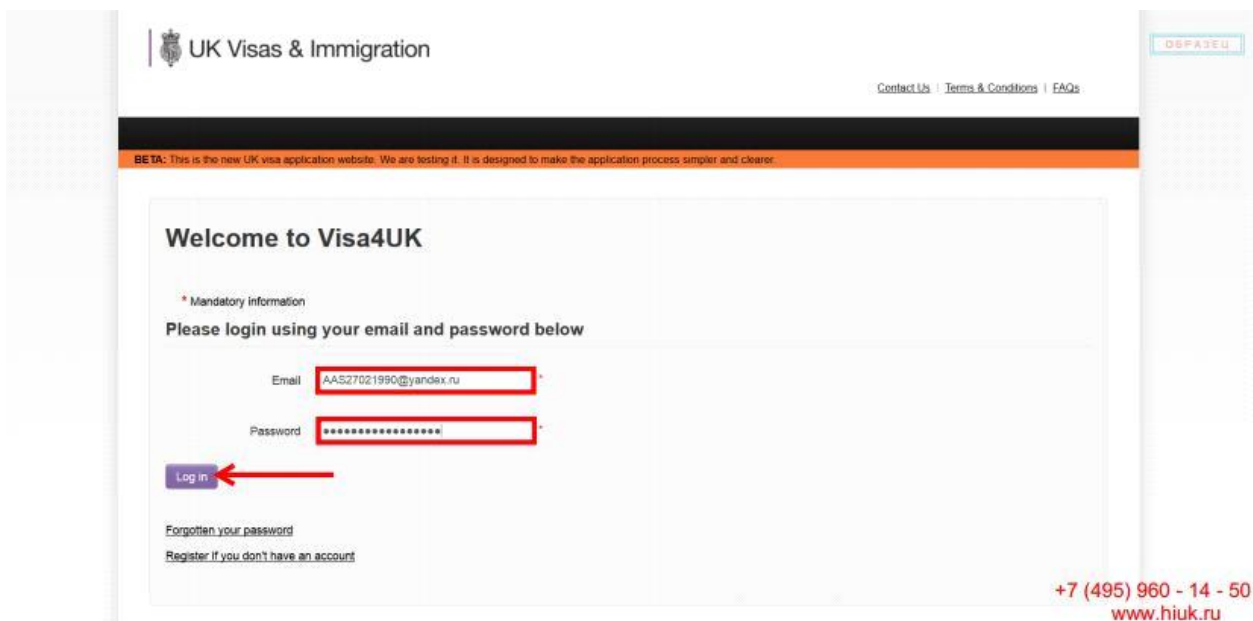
UK Visas & Immigration

ОБРАЗЕЦ

Contact Us | Terms & Conditions | FAQs

BETA: This is the new UK visa application website. We are testing it. It is designed to make the application process simpler and clearer.

Welcome to Visa4UK

* Mandatory information

Please login using your email and password below

Email AAS27021990@yandex.ru *

Password •••••••••••••••••• *

Log in

Forgotten your password

Register if you don't have an account

+7 (495) 960 - 14 - 50
www.hiuk.ru